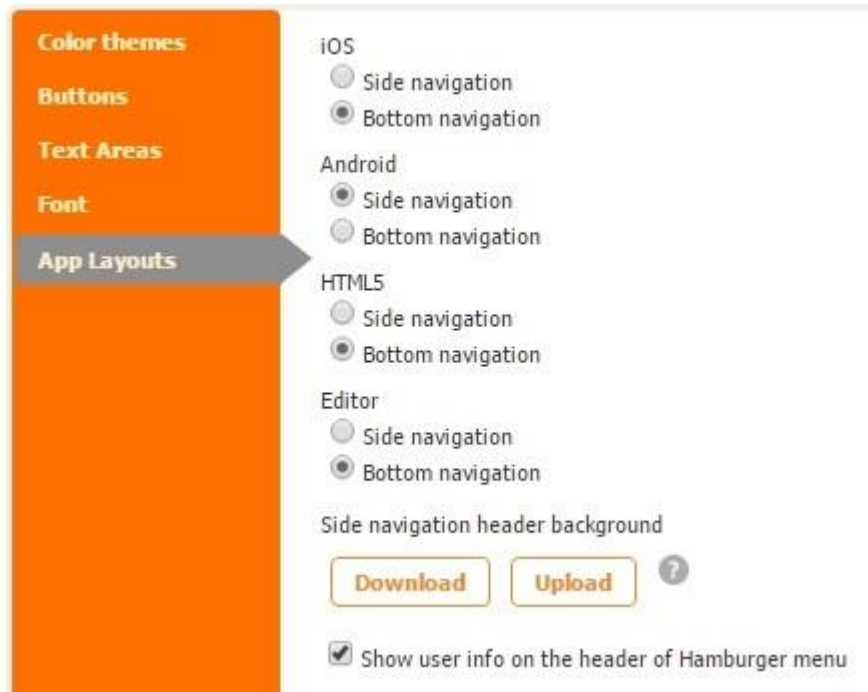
Color themes
Buttons
Text Areas
Font
App Layouts

iOS
Side navigation
Bottom navigation

Android
Side navigation
Bottom navigation

HTML5
Side navigation
Bottom navigation

Editor
Side navigation
Bottom navigation

Side navigation header background

Download Upload ?

Show user info on the header of Hamburger menu